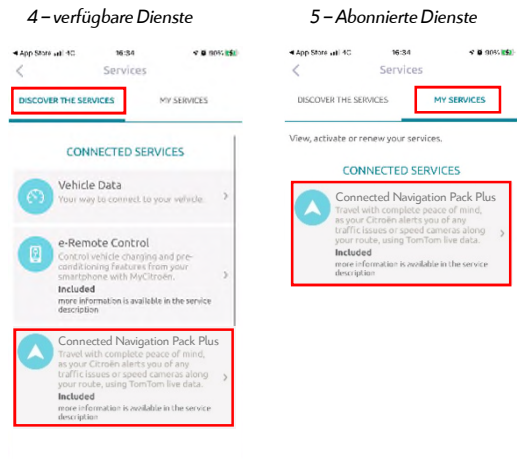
4 – verfügbare Dienste

◂ App Store 4G 16:34 90%
Services

DISCOVER THE SERVICES
MY SERVICES

CONNECTED SERVICES

Vehicle Data
Your way to connect to your vehicle

e-Remote Control
Control vehicle charging and pre-conditioning features from your smartphone with MyCitroën.
Included
more information is available in the service description

Connected Navigation Pack Plus
Travel with complete peace of mind, as your Citroën alerts you of any traffic issues or speed cameras along your route, using TomTom live data.
Included
more information is available in the service description

5 – Abonnierte Dienste

◂ App Store 4G 16:34 90%
Services

DISCOVER THE SERVICES
MY SERVICES

View, activate or renew your services.

CONNECTED SERVICES

Connected Navigation Pack Plus
Travel with complete peace of mind, as your Citroën alerts you of any traffic issues or speed cameras along your route, using TomTom live data.
Included
more information is available in the service description